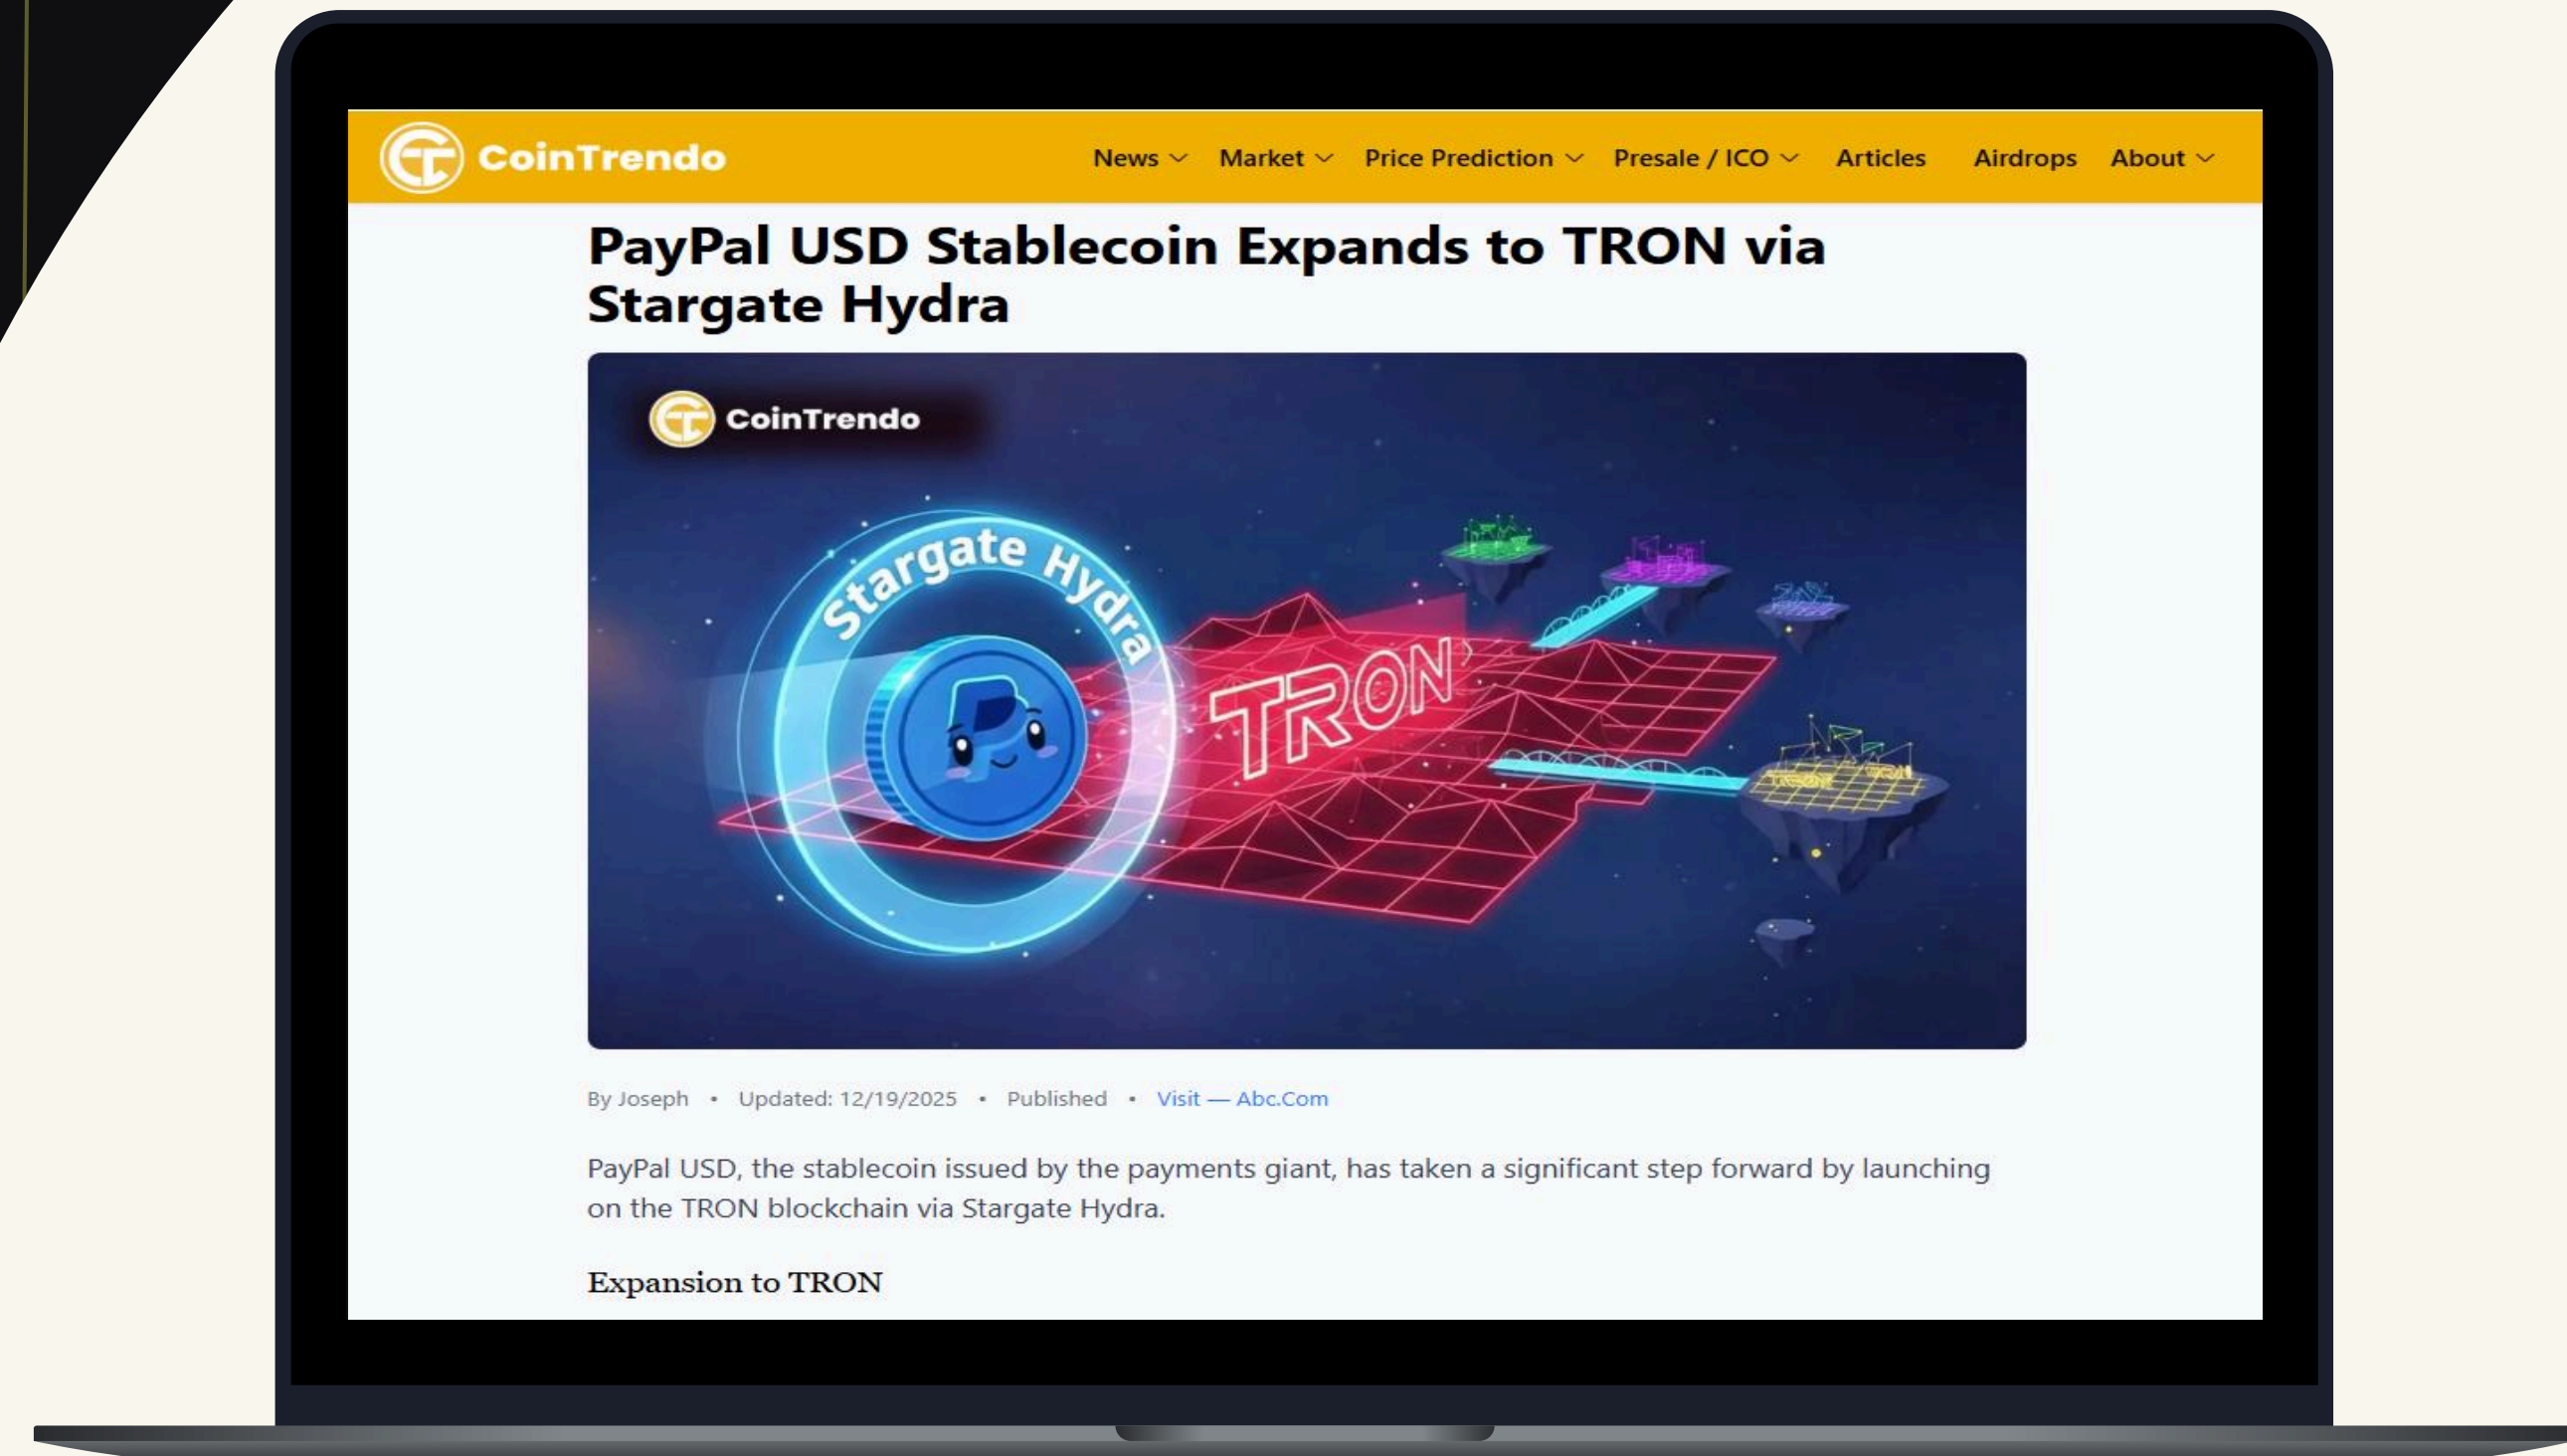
CoinTrendo

News Market Price Prediction Presale / ICO Articles Airdrops About

PayPal USD Stablecoin Expands to TRON via Stargate Hydra

CoinTrendo

Stargate Hydra

TRON

By Joseph • Updated: 12/19/2025 • Published • Visit — Abc.Com

PayPal USD, the stablecoin issued by the payments giant, has taken a significant step forward by launching on the TRON blockchain via Stargate Hydra.

Expansion to TRON